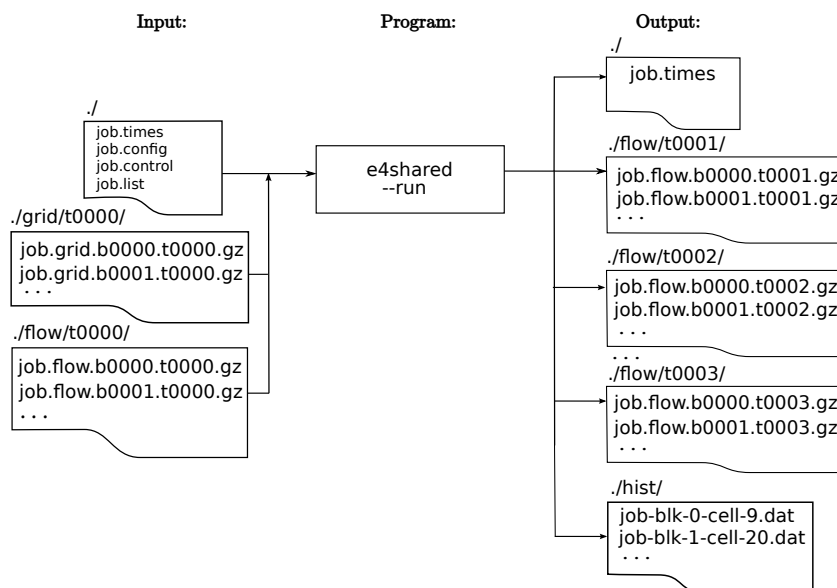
Input:

Program:

Output:

./

job.times
job.config
job.control
job.list

./grid/t0000/

job.grid.b0000.t0000.gz
job.grid.b0001.t0000.gz
. . .

./flow/t0000/

job.flow.b0000.t0000.gz
job.flow.b0001.t0000.gz
. . .

e4shared
--run

./

job.times

./flow/t0001/

job.flow.b0000.t0001.gz
job.flow.b0001.t0001.gz
. . .

./flow/t0002/

job.flow.b0000.t0002.gz
job.flow.b0001.t0002.gz
. . .

. . .

./flow/t0003/

job.flow.b0000.t0003.gz
job.flow.b0001.t0003.gz
. . .

./hist/

job-blk-0-cell-9.dat
job-blk-1-cell-20.dat
. . .